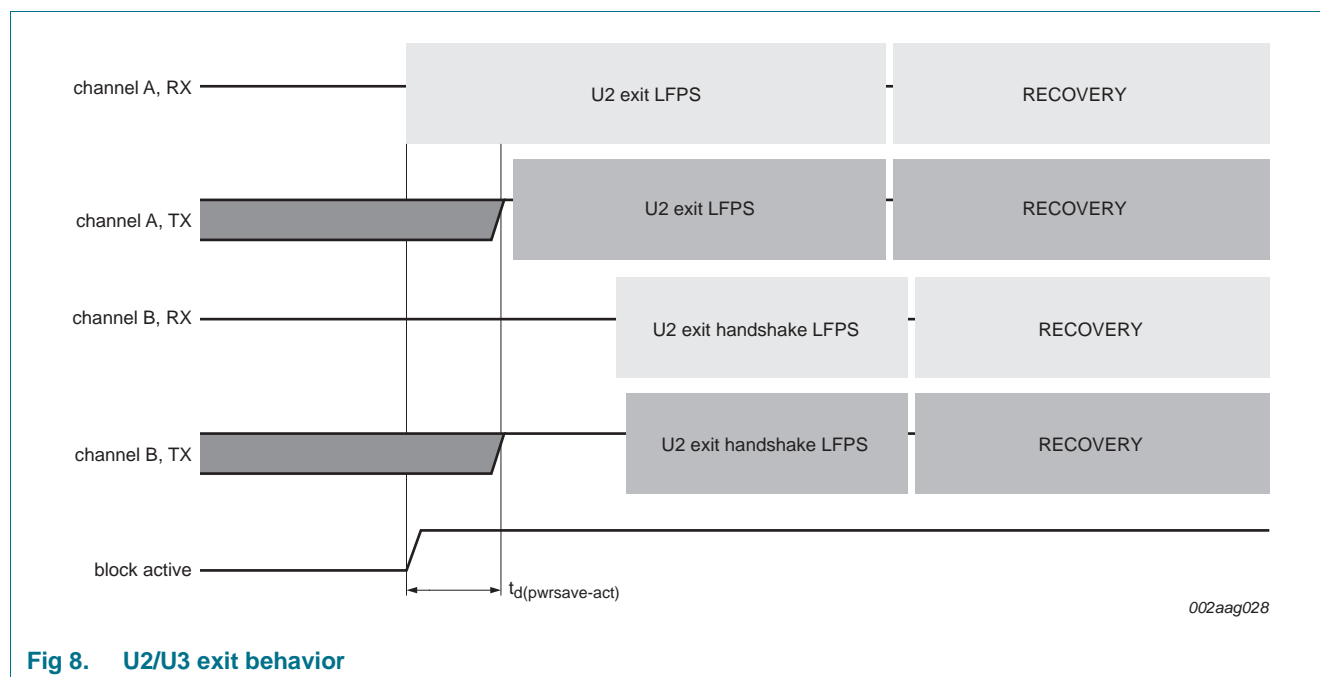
channel A, RX

U2 exit LFPS

RECOVERY

channel A, TX

U2 exit LFPS

RECOVERY

channel B, RX

U2 exit handshake LFPS

RECOVERY

channel B, TX

U2 exit handshake LFPS

RECOVERY

block active

$t_{d(pwrsave-act)}$

002aag028

Fig 8. U2/U3 exit behavior